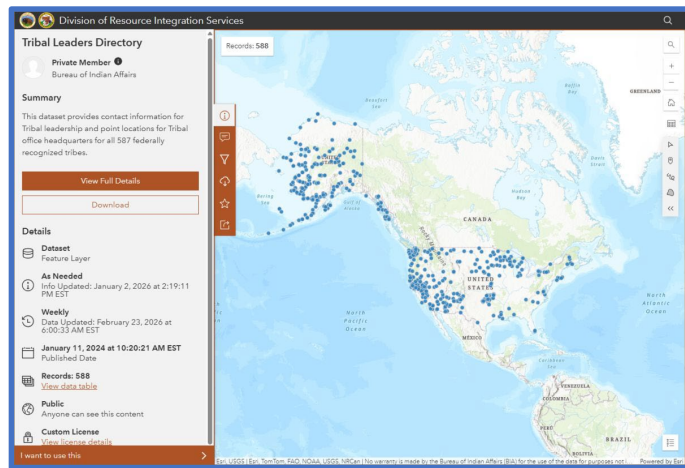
Division of Resource Integration Services

Tribal Leaders Directory

Private Member
Bureau of Indian Affairs

Summary

This dataset provides contact information for Tribal leadership and point locations for Tribal office headquarters for all 587 federally recognized tribes.

View Full Details

Download

Details

Dataset
Feature Layer

As Needed
Info Updated: January 2, 2026 at 2:19:11 PM EST

Weekly
Data Updated: February 23, 2026 at 6:00:33 AM EST

January 11, 2024 at 10:20:21 AM EST
Published Date

Records: 588
View data table

Public
Anyone can see this content

Custom License
View license details

I want to use this

Records: 588

Beaufort Sea

Baffin Bay

GREENLAND

Davis Strait

Bering Sea

Gulf of Alaska

Hudson Bay

CANADA

UNITED STATES

North Pacific Ocean

North Atlantic Ocean

MÉXICO

Caribbean Sea

VENEZUELA

COLOMBIA

BRAZIL

PERU

BOLIVIA

Esri, USGS | Esri, TomTom, FAO, NOAA, USGS, NRCan | No warranty is made by the Bureau of Indian Affairs (BIA) for the use of the data for purposes not

Powered by Esri